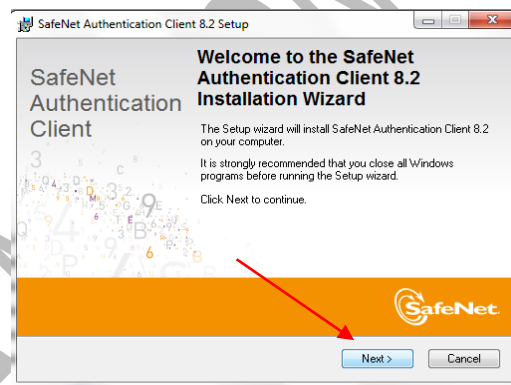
SafeNet Authentication Client 8.2 Setup

SafeNet Authentication Client

Welcome to the SafeNet Authentication Client 8.2 Installation Wizard

The Setup wizard will install SafeNet Authentication Client 8.2 on your computer.

It is strongly recommended that you close all Windows programs before running the Setup wizard.

Click Next to continue.

SafeNet

Next >

Cancel